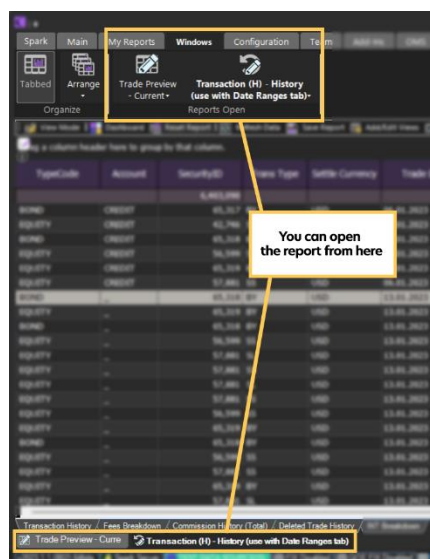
Spark Main My Reports Windows Configuration Team

Tabbed Arrange

Organize

Trade Preview - Current -

Transaction (H) - History (use with Date Ranges tab) -

Reports Open

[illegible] a column header here to group by that column.

| TypeCode | Account | SecurityID | Trans Type | Settle Currency | Trade |
|---|---|---|---|---|---|
| BOND | CREDIT | | | | |
| EQUITY | CREDIT | | | | |
| BOND | CREDIT | | | | |
| EQUITY | CREDIT | | | | |
| EQUITY | CREDIT | | | | |
| EQUITY | CREDIT | | | | |
| BOND | | | BY | USD | |
| EQUITY | | | BY | USD | |
| BOND | | | BY | USD | |
| EQUITY | | | | USD | |
| EQUITY | | | | USD | |
| EQUITY | | | | USD | |
| EQUITY | | | | USD | |
| EQUITY | | | | USD | |
| EQUITY | | | | USD | |
| EQUITY | | | | USD | |
| EQUITY | | | | USD | |
| EQUITY | | | | USD | |
| BOND | | | | USD | |
| EQUITY | | | | USD | |
| EQUITY | | | | USD | |
| EQUITY | | | | USD | |

You can open the report from here

Transaction History / Fees Breakdown / Commission History (Total) / Deleted Trade History /

Trade Preview - Curre Transaction (H) - History (use with Date Ranges tab)